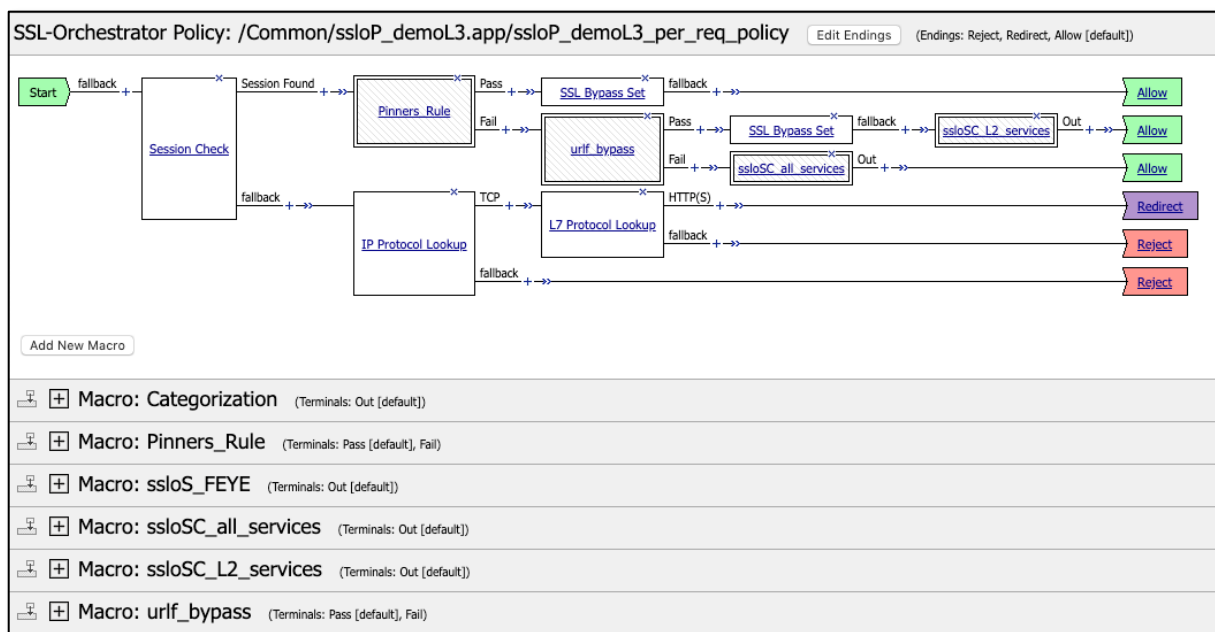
SSL-Orchestrator Policy: /Common/ssloP_demoL3.app/ssloP_demoL3_per_req_policy Edit Endings (Endings: Reject, Redirect, Allow [default])

Start fallback Session Check Session Found Pinners_Rule Pass SSL Bypass Set fallback Allow

Fail urlf_bypass Pass SSL Bypass Set fallback ssloSC_L2_services Out Allow

Fail ssloSC_all_services Out Allow

fallback IP Protocol Lookup TCP L7 Protocol Lookup HTTP(S) Redirect

fallback Reject

fallback Reject

Add New Macro

Macro: Categorization (Terminals: Out [default])

Macro: Pinners_Rule (Terminals: Pass [default], Fail)

Macro: ssloS_FEYE (Terminals: Out [default])

Macro: ssloSC_all_services (Terminals: Out [default])

Macro: ssloSC_L2_services (Terminals: Out [default])

Macro: urlf_bypass (Terminals: Pass [default], Fail)